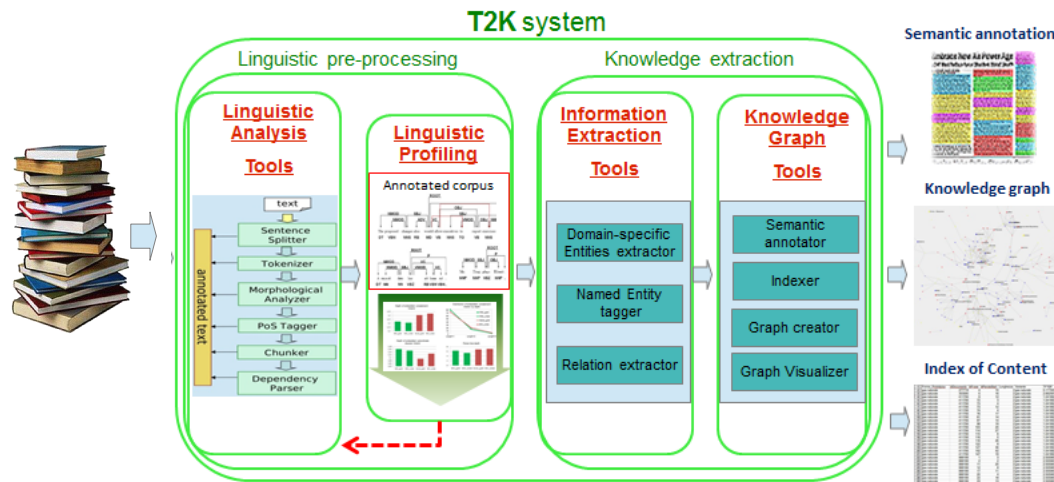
T2K system

Linguistic pre-processing

Knowledge extraction

Linguistic Analysis Tools

text

Sentence Splitter

Tokenizer

Morphological Analyzer

PoS Tagger

Chunker

Dependency Parser

annotated text

Linguistic Profiling

Annotated corpus

Information Extraction Tools

Domain-specific Entities extractor

Named Entity tagger

Relation extractor

Knowledge Graph Tools

Semantic annotator

Indexer

Graph creator

Graph Visualizer

Semantic annotation

Knowledge graph

Index of Content